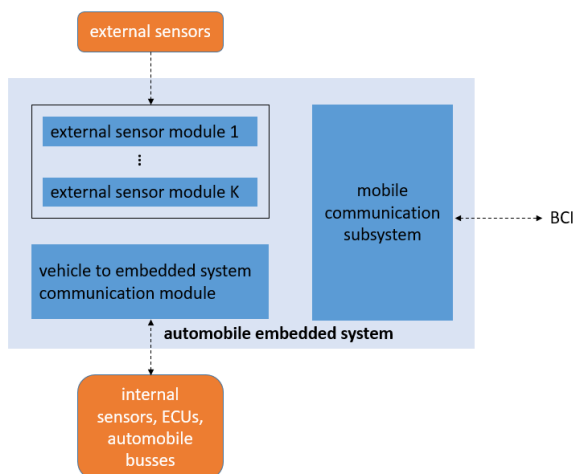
external sensors

external sensor module 1

⋮

external sensor module K

mobile communication subsystem

BCI

vehicle to embedded system communication module

automobile embedded system

internal sensors, ECUs, automobile busses